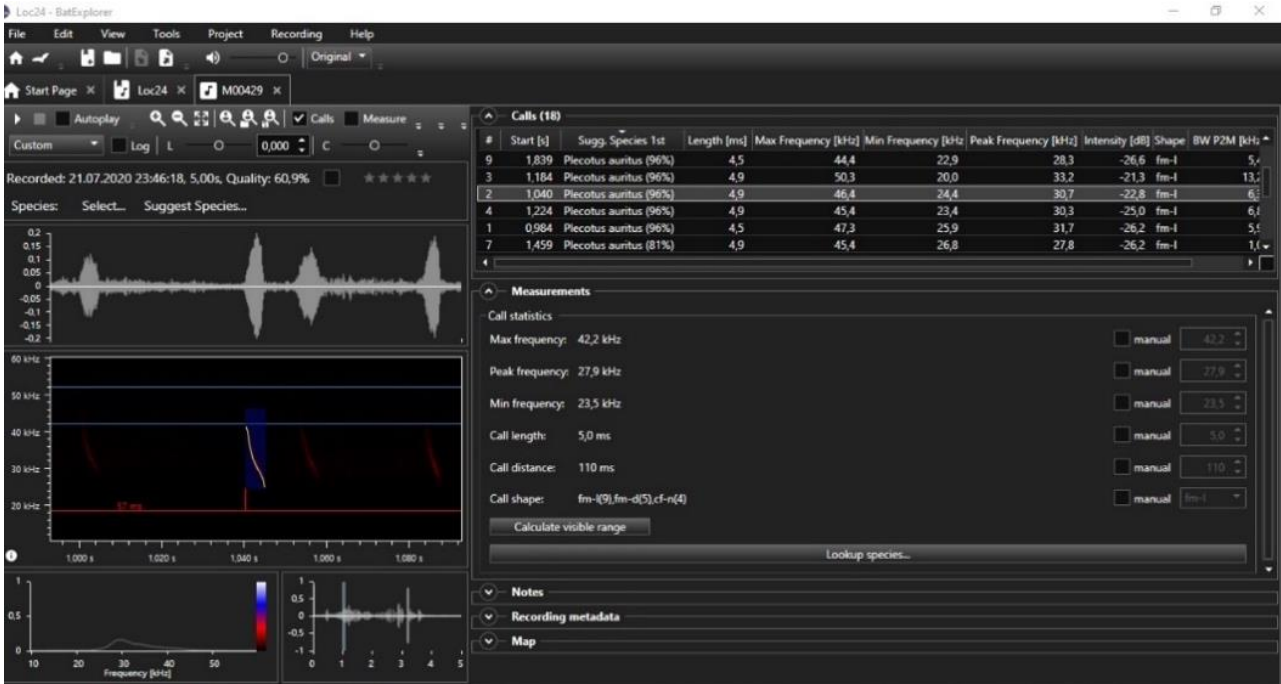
Loc24 - BatExplorer

File Edit View Tools Project Recording Help

Original

Start Page × Loc24 × M00429 ×

Autoplay Calls Measure

Custom Log L 0,000 C

Recorded: 21.07.2020 23:46:18, 5,00s, Quality: 60,9%

Species: Select... Suggest Species...

0.2
0.15
0.1
0.05
0
-0.05
-0.1
-0.15
-0.2

60 kHz
50 kHz
40 kHz
30 kHz
20 kHz

57 ms

1,000 s 1,020 s 1,040 s 1,060 s 1,080 s

1
0,5
0
10 20 30 40 50
Frequency [kHz]

1
0,5
0
-0,5
-1
0 1 2 3 4 5

Calls (18)

| # | Start [s] | Sugg. Species 1st | Length [ms] | Max Frequency [kHz] | Min Frequency [kHz] | Peak Frequency [kHz] | Intensity [dB] | Shape | BW P2M [kHz |
|---|---|---|---|---|---|---|---|---|---|
| 9 | 1,839 | Plecotus auritus (96%) | 4,5 | 44,4 | 22,9 | 28,3 | -26,6 | fm-l | 5,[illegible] |
| 3 | 1,184 | Plecotus auritus (96%) | 4,9 | 50,3 | 20,0 | 33,2 | -21,3 | fm-l | 13,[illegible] |
| 2 | 1,040 | Plecotus auritus (96%) | 4,9 | 46,4 | 24,4 | 30,7 | -22,8 | fm-l | 6,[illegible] |
| 4 | 1,224 | Plecotus auritus (96%) | 4,9 | 45,4 | 23,4 | 30,3 | -25,0 | fm-l | 6,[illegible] |
| 1 | 0,984 | Plecotus auritus (96%) | 4,5 | 47,3 | 25,9 | 31,7 | -26,2 | fm-l | 5,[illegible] |
| 7 | 1,459 | Plecotus auritus (81%) | 4,9 | 45,4 | 26,8 | 27,8 | -26,2 | fm-l | 1,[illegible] |

Measurements

Call statistics

Max frequency: 42,2 kHz manual 42,2
Peak frequency: 27,9 kHz manual 27,9
Min frequency: 23,5 kHz manual 23,5
Call length: 5,0 ms manual 5,0
Call distance: 110 ms manual 110
Call shape: fm-l(9),fm-d(5),cf-n(4) manual fm-l

Calculate visible range

Lookup species...

Notes

Recording metadata

Map